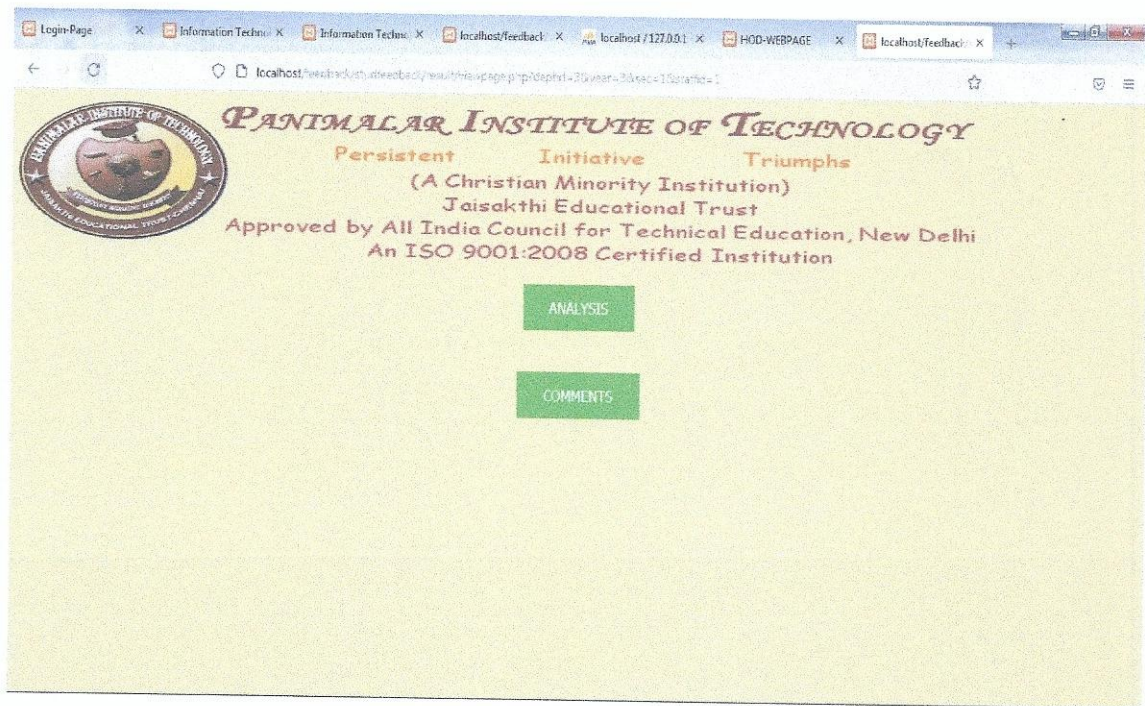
Login-Page × Information Techno × Information Techno × localhost/feedback × localhost / 127.0.0.1 × HOD-WEBPAGE × localhost/feedback ×

localhost/feedback/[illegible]

PANIMALAR INSTITUTE OF TECHNOLOGY
Persistent Initiative Triumphs
(A Christian Minority Institution)
Jaisakthi Educational Trust
Approved by All India Council for Technical Education, New Delhi
An ISO 9001:2008 Certified Institution

ANALYSIS

COMMENTS